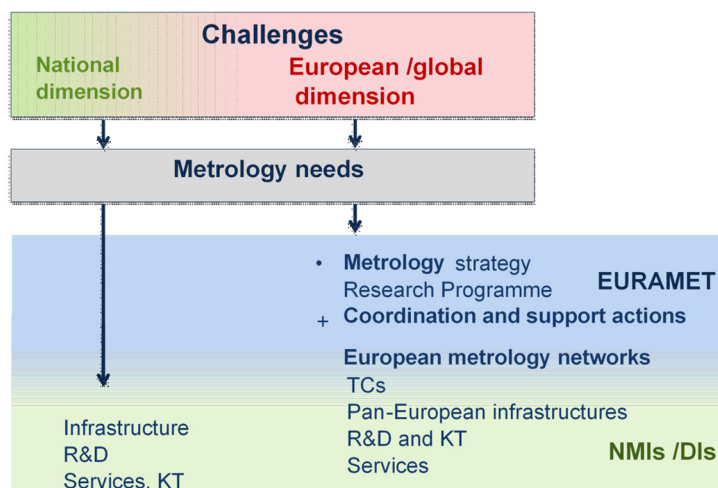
Challenges

National dimension

European /global dimension

Metrology needs

• Metrology strategy
Research Programme

EURAMET

+ Coordination and support actions

European metrology networks
TCs
Pan-European infrastructures
R&D and KT
Services

Infrastructure
R&D
Services, KT

NMIs /DIs